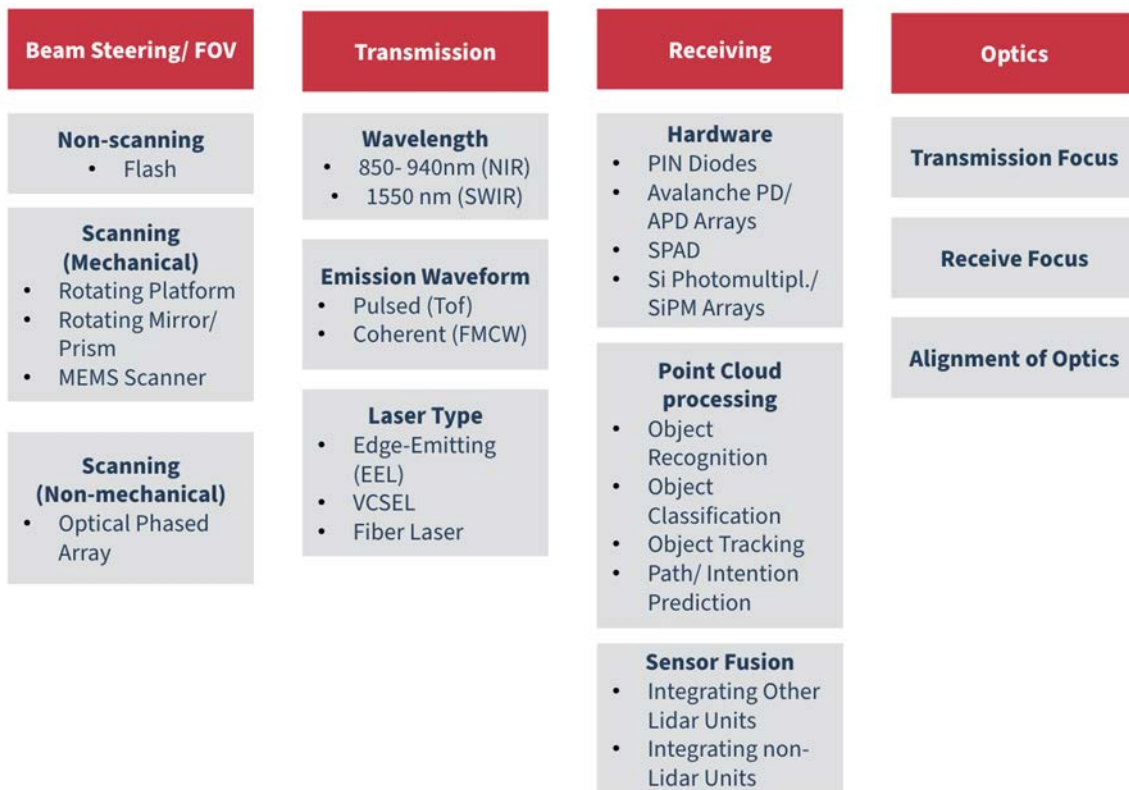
Beam Steering/ FOV

Non-scanning
• Flash

Scanning (Mechanical)
• Rotating Platform
• Rotating Mirror/ Prism
• MEMS Scanner

Scanning (Non-mechanical)
• Optical Phased Array

Transmission

Wavelength
• 850- 940nm (NIR)
• 1550 nm (SWIR)

Emission Waveform
• Pulsed (Tof)
• Coherent (FMCW)

Laser Type
• Edge-Emitting (EEL)
• VCSEL
• Fiber Laser

Receiving

Hardware
• PIN Diodes
• Avalanche PD/ APD Arrays
• SPAD
• Si Photomultipl./ SiPM Arrays

Point Cloud processing
• Object Recognition
• Object Classification
• Object Tracking
• Path/ Intention Prediction

Sensor Fusion
• Integrating Other Lidar Units
• Integrating non-Lidar Units

Optics

Transmission Focus

Receive Focus

Alignment of Optics